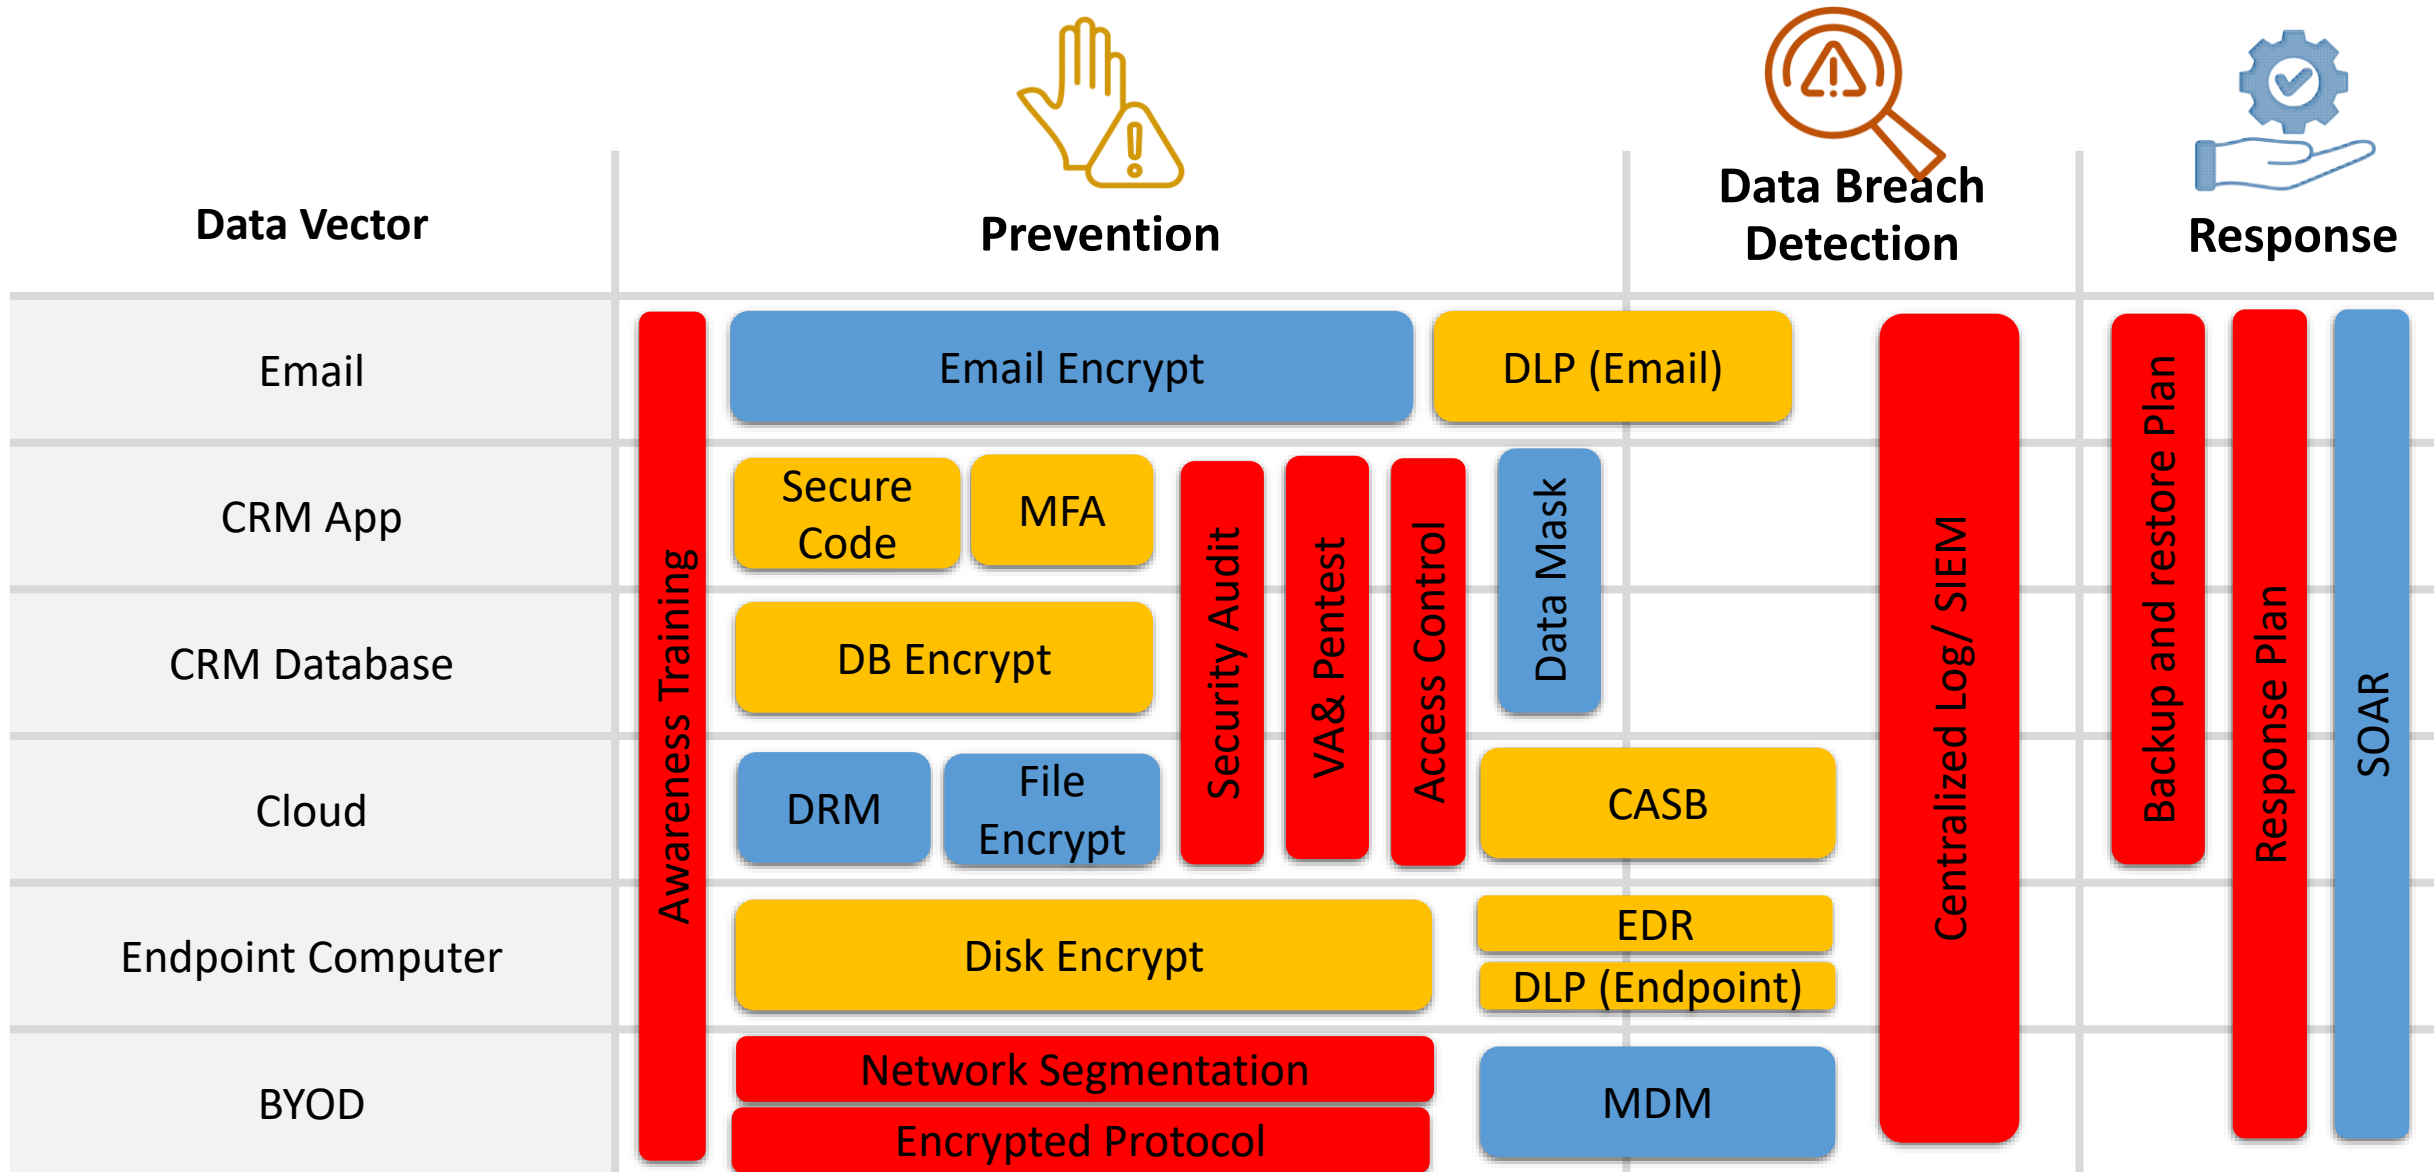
Data Vector

Prevention

Data Breach Detection

Response

Email

CRM App

CRM Database

Cloud

Endpoint Computer

BYOD

Awareness Training

Email Encrypt

DLP (Email)

Secure Code

MFA

DB Encrypt

DRM

File Encrypt

Security Audit

VA& Pentest

Access Control

Data Mask

CASB

Disk Encrypt

EDR

DLP (Endpoint)

Network Segmentation

Encrypted Protocol

MDM

Centralized Log/ SIEM

Backup and restore Plan

Response Plan

SOAR